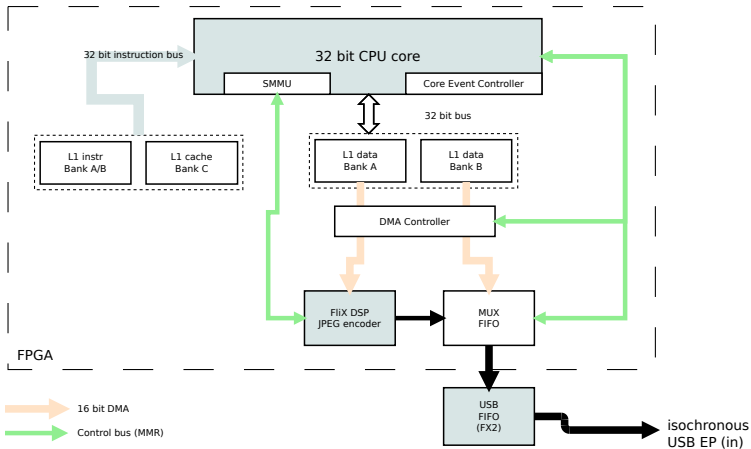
32 bit CPU core

32 bit instruction bus

SMMU

Core Event Controller

32 bit bus

L1 instr
Bank A/B

L1 cache
Bank C

L1 data
Bank A

L1 data
Bank B

DMA Controller

FliX DSP
JPEG encoder

MUX
FIFO

FPGA

USB
FIFO
(FX2)

isochronous
USB EP (in)

16 bit DMA

Control bus (MMR)